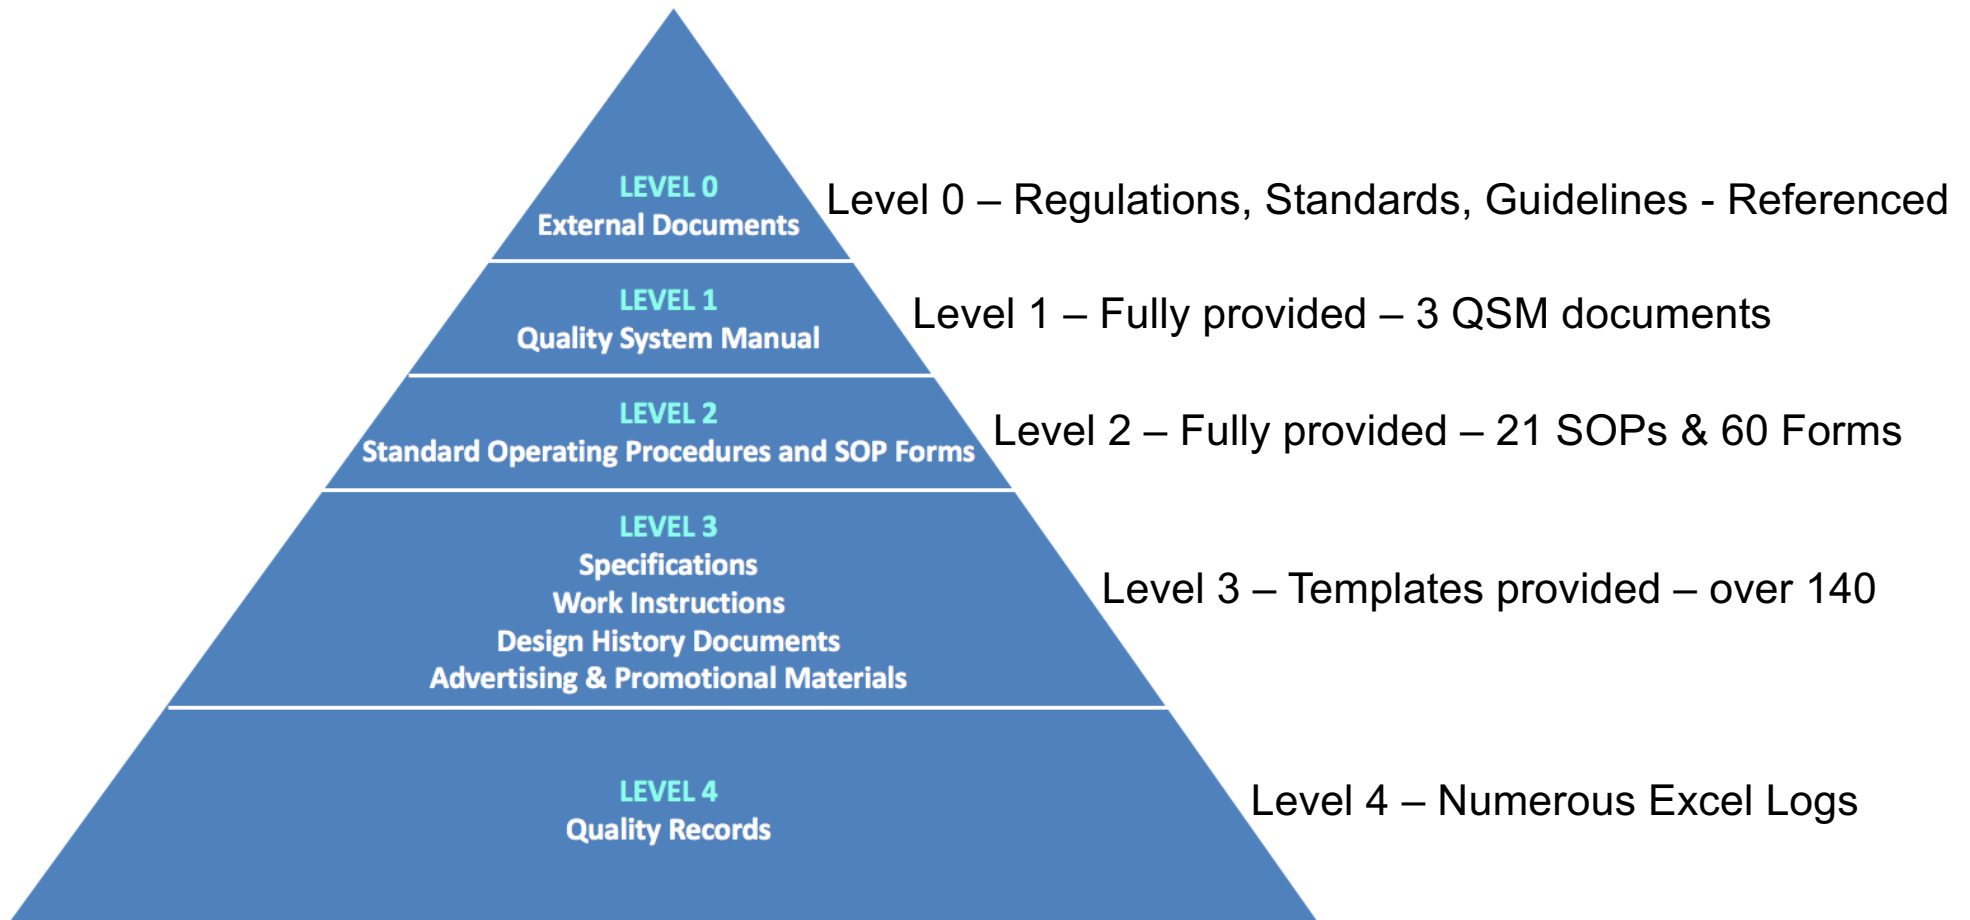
LEVEL 0
External Documents

Level 0 – Regulations, Standards, Guidelines - Referenced

LEVEL 1
Quality System Manual

Level 1 – Fully provided – 3 QSM documents

LEVEL 2
Standard Operating Procedures and SOP Forms

Level 2 – Fully provided – 21 SOPs & 60 Forms

LEVEL 3
Specifications
Work Instructions
Design History Documents
Advertising & Promotional Materials

Level 3 – Templates provided – over 140

LEVEL 4
Quality Records

Level 4 – Numerous Excel Logs